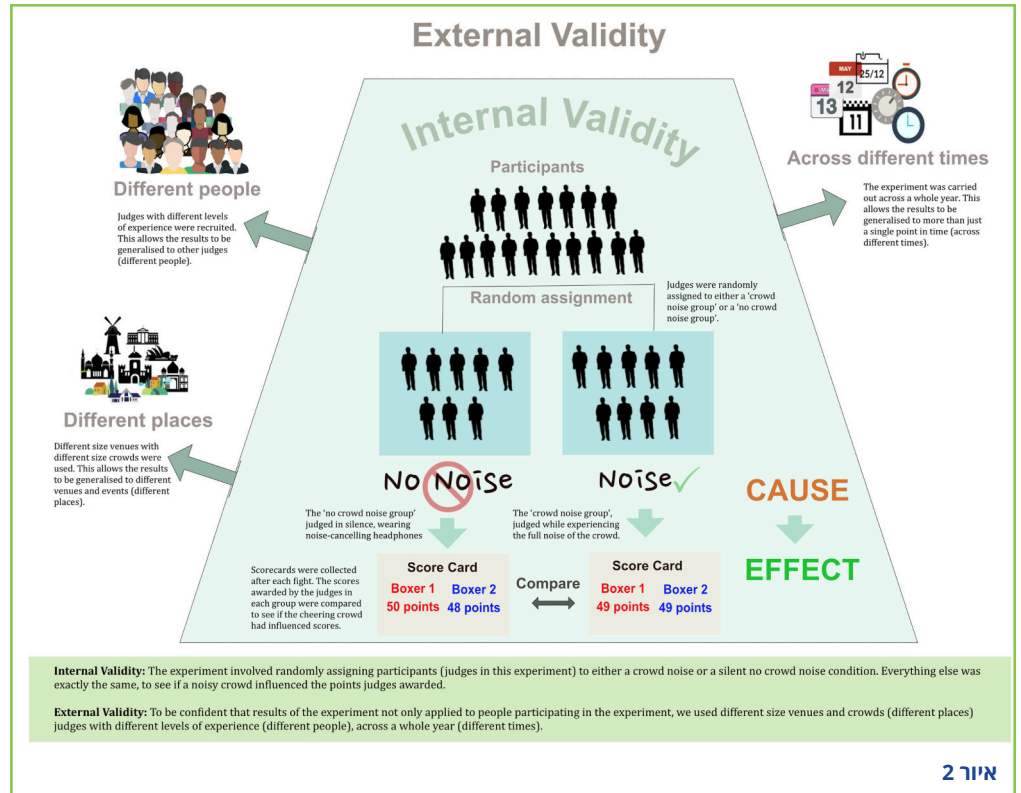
External Validity

Internal Validity

Participants

Different people

Judges with different levels of experience were recruited. This allows the results to be generalised to other judges (different people).

MAY
25/12
12
13
11

Across different times

The experiment was carried out across a whole year. This allows the results to be generalised to more than just a single point in time (across different times).

Random assignment

Judges were randomly assigned to either a 'crowd noise group' or a 'no crowd noise group'.

Different places

Different size venues with different size crowds were used. This allows the results to be generalised to different venues and events (different places).

No Noise

Noise

CAUSE

The 'no crowd noise group' judged in silence, wearing noise-cancelling headphones

The 'crowd noise group', judged while experiencing the full noise of the crowd.

EFFECT

Scorecards were collected after each fight. The scores awarded by the judges in each group were compared to see if the cheering crowd had influenced scores.

Score Card
Boxer 1 Boxer 2
50 points 48 points

Compare

Score Card
Boxer 1 Boxer 2
49 points 49 points

Internal Validity: The experiment involved randomly assigning participants (judges in this experiment) to either a crowd noise or a silent no crowd noise condition. Everything else was exactly the same, to see if a noisy crowd influenced the points judges awarded.

External Validity: To be confident that results of the experiment not only applied to people participating in the experiment, we used different size venues and crowds (different places) judges with different levels of experience (different people), across a whole year (different times).

איור 2